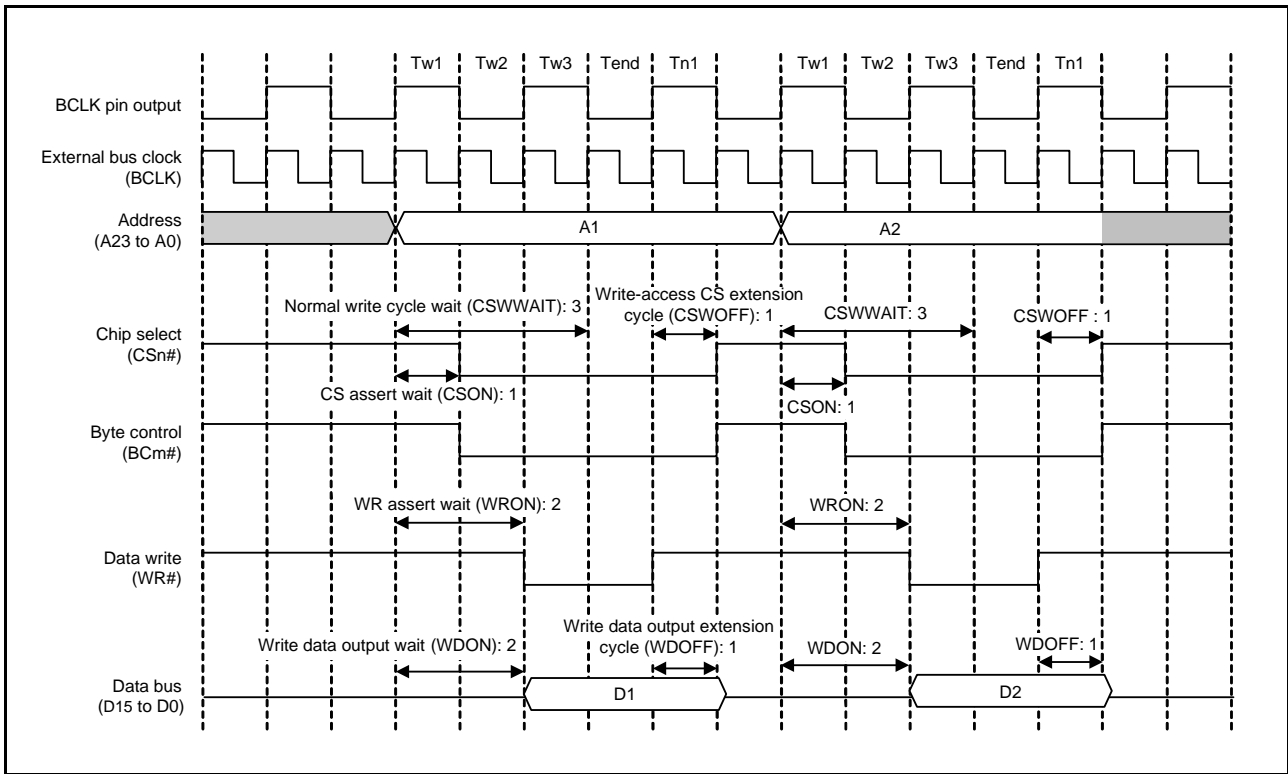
Tw1 Tw2 Tw3 Tend Tn1 Tw1 Tw2 Tw3 Tend Tn1

BCLK pin output

External bus clock (BCLK)

Address (A23 to A0)

A1

A2

Normal write cycle wait (CSWWAIT): 3

Write-access CS extension cycle (CSWOFF): 1

CSWWAIT: 3

CSWOFF : 1

Chip select (CSn#)

CS assert wait (CSON): 1

CSON: 1

Byte control (BCm#)

WR assert wait (WRON): 2

WRON: 2

Data write (WR#)

Write data output wait (WDON): 2

Write data output extension cycle (WDOFF): 1

WDON: 2

WDOFF: 1

Data bus (D15 to D0)

D1

D2